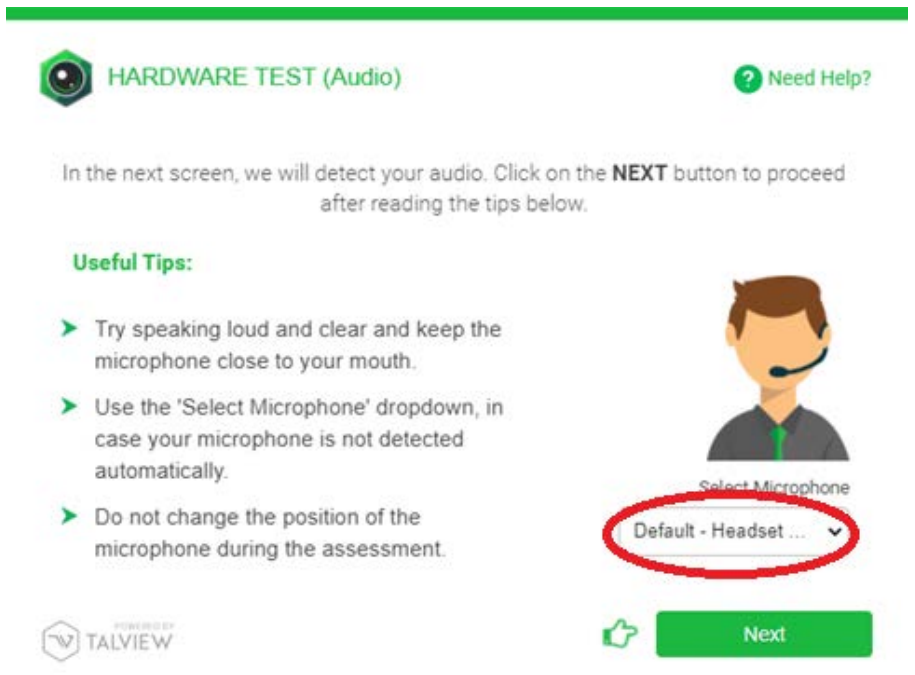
HARDWARE TEST (Audio)

Need Help?

In the next screen, we will detect your audio. Click on the **NEXT** button to proceed after reading the tips below.

Useful Tips:

Try speaking loud and clear and keep the microphone close to your mouth.

Use the 'Select Microphone' dropdown, in case your microphone is not detected automatically.

Do not change the position of the microphone during the assessment.

Select Microphone

Default - Headset ...

POWERED BY TALVIEW

Next